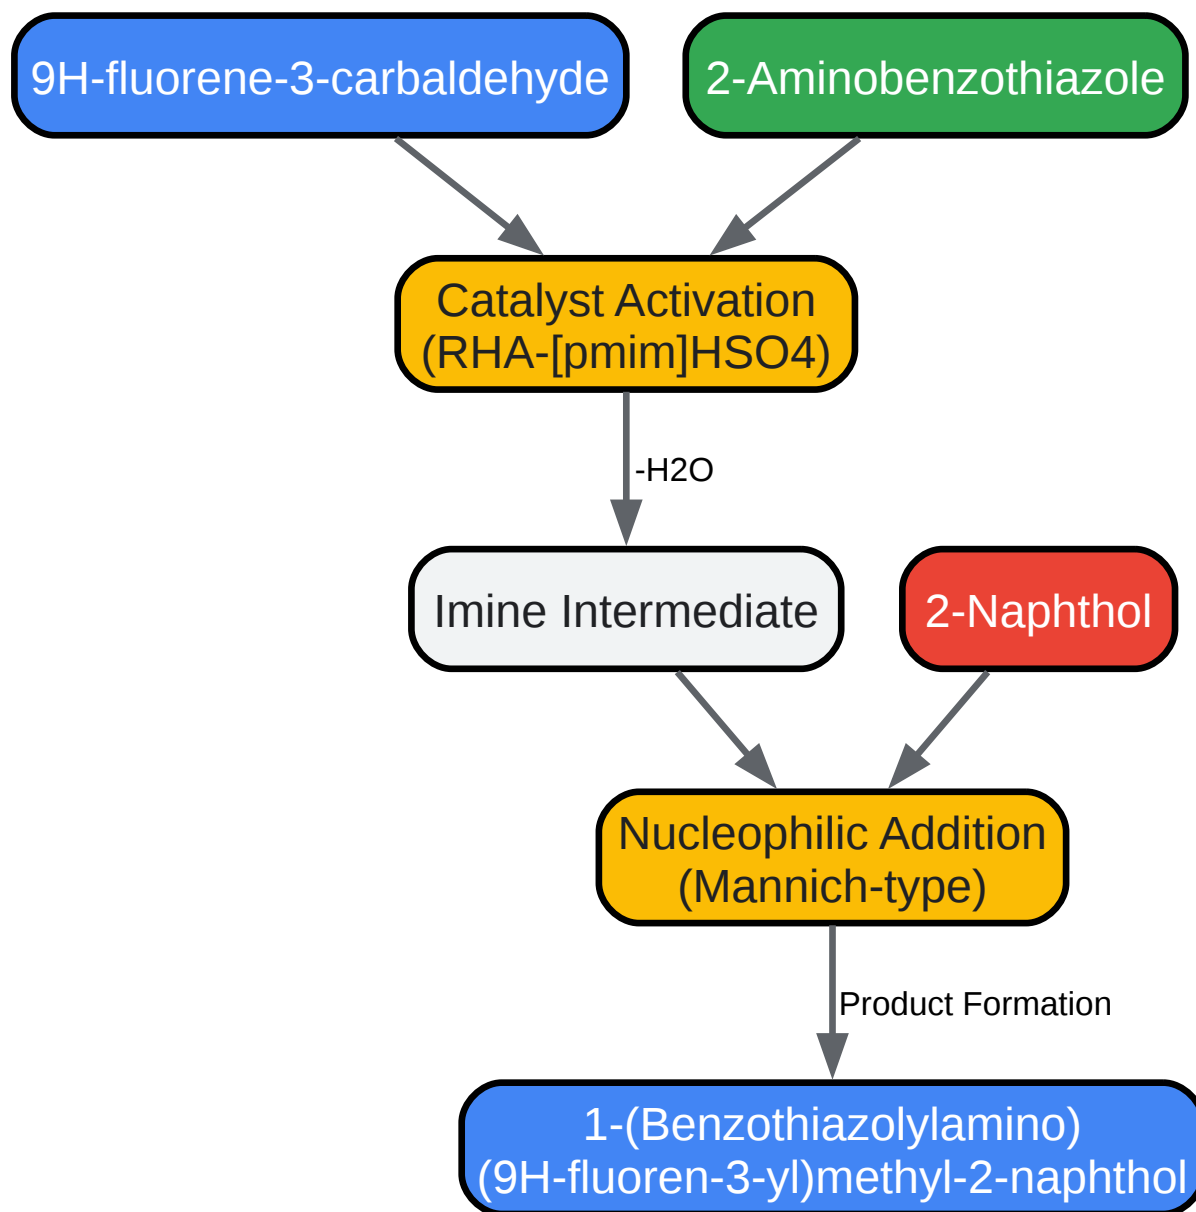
9H-fluorene-3-carbaldehyde

2-Aminobenzothiazole

Catalyst Activation
(RHA-[pmim]HSO4)

-H2O

Imine Intermediate

2-Naphthol

Nucleophilic Addition
(Mannich-type)

Product Formation

1-(Benzothiazolylamino)
(9H-fluoren-3-yl)methyl-2-naphthol